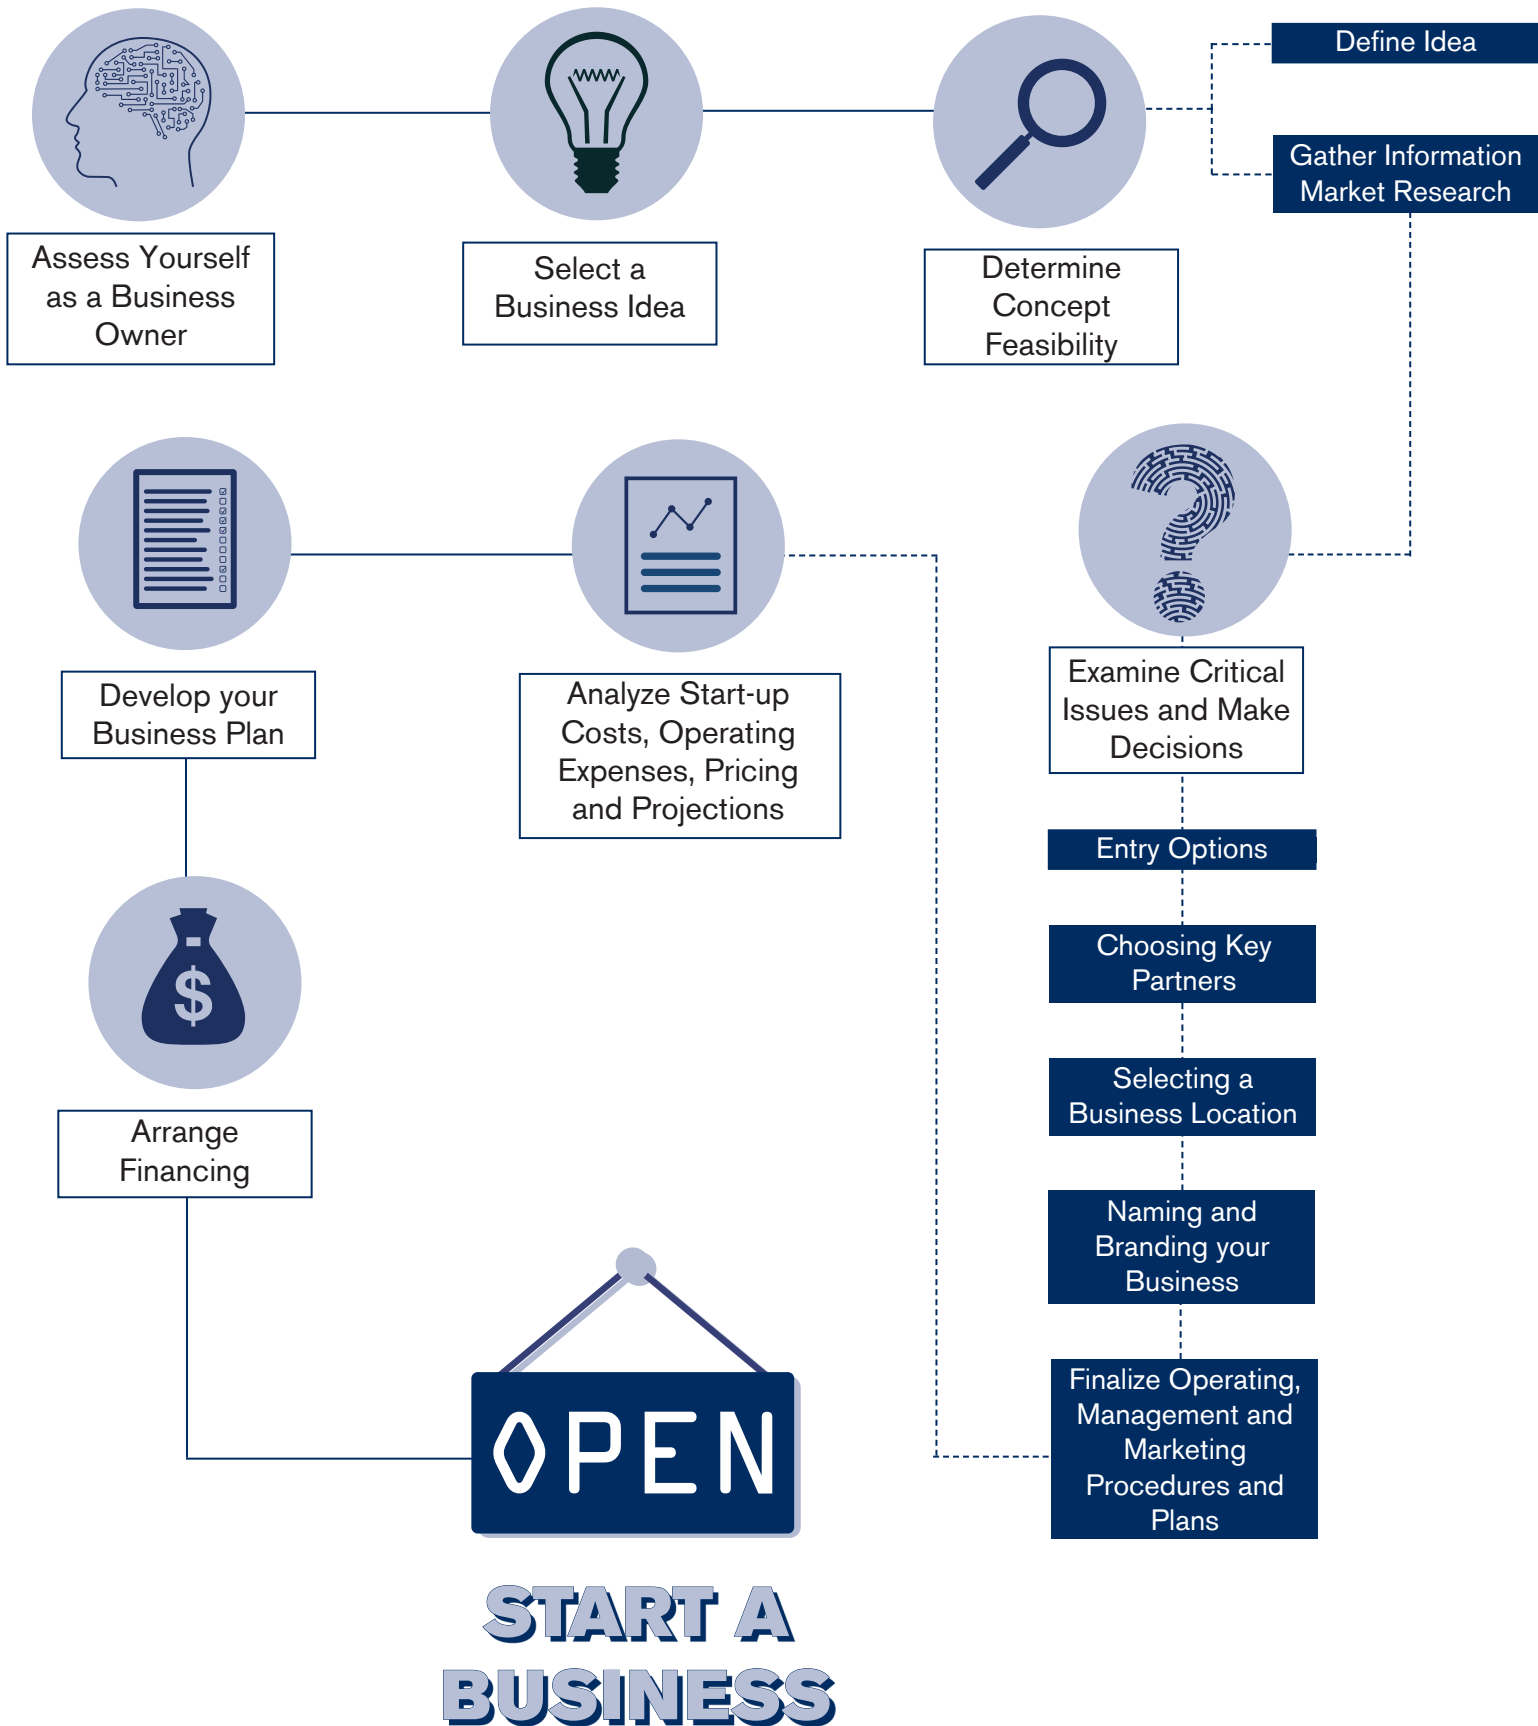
Assess Yourself as a Business Owner

Select a Business Idea

Determine Concept Feasibility

Define Idea

Gather Information Market Research

Examine Critical Issues and Make Decisions

Entry Options

Choosing Key Partners

Selecting a Business Location

Naming and Branding your Business

Finalize Operating, Management and Marketing Procedures and Plans

Analyze Start-up Costs, Operating Expenses, Pricing and Projections

Develop your Business Plan

Arrange Financing

$

OPEN

START A BUSINESS